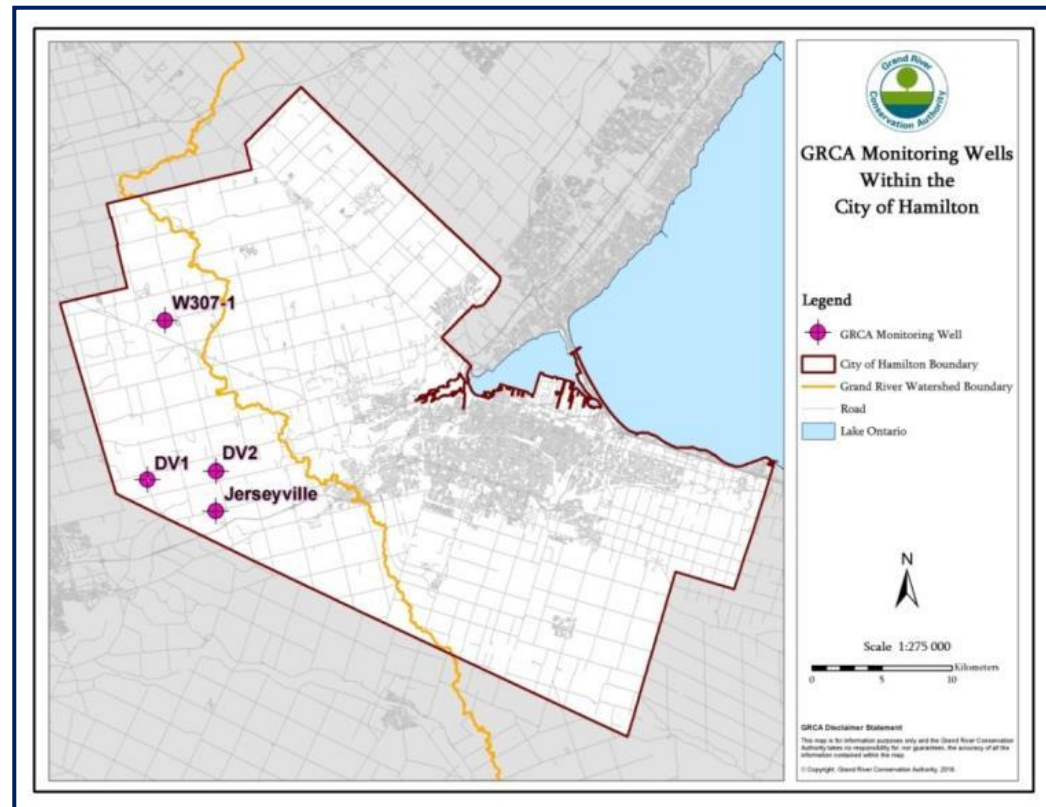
W307-1

DV1

DV2

Jerseyville

Grand River Conservation Authority

GRCA Monitoring Wells Within the City of Hamilton

Legend

GRCA Monitoring Well

City of Hamilton Boundary

Grand River Watershed Boundary

Road

Lake Ontario

N

Scale 1:275 000

0 5 10 Kilometers

GRCA Disclaimer Statement

This map is for information purposes only and the Grand River Conservation Authority takes no responsibility for, nor guarantees, the accuracy of all the information contained within the map.

© Copyright, Grand River Conservation Authority, 2016.